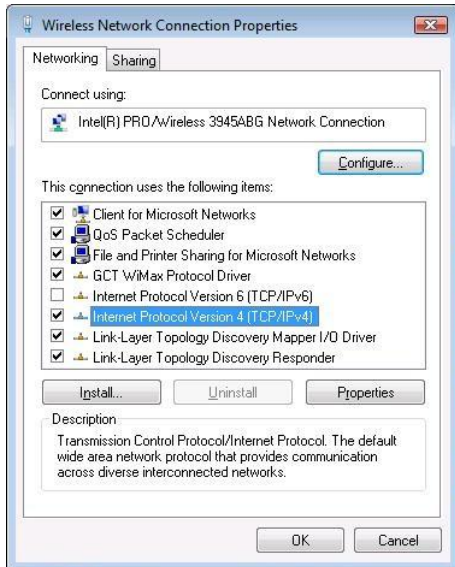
Wireless Network Connection Properties

Networking | Sharing

Connect using:

Intel(R) PRO/Wireless 3945ABG Network Connection

Configure...

This connection uses the following items:

Client for Microsoft Networks
QoS Packet Scheduler
File and Printer Sharing for Microsoft Networks
GCT WiMax Protocol Driver
Internet Protocol Version 6 (TCP/IPv6)
Internet Protocol Version 4 (TCP/IPv4)
Link-Layer Topology Discovery Mapper I/O Driver
Link-Layer Topology Discovery Responder

Install... | Uninstall | Properties

Description

Transmission Control Protocol/Internet Protocol. The default wide area network protocol that provides communication across diverse interconnected networks.

OK | Cancel